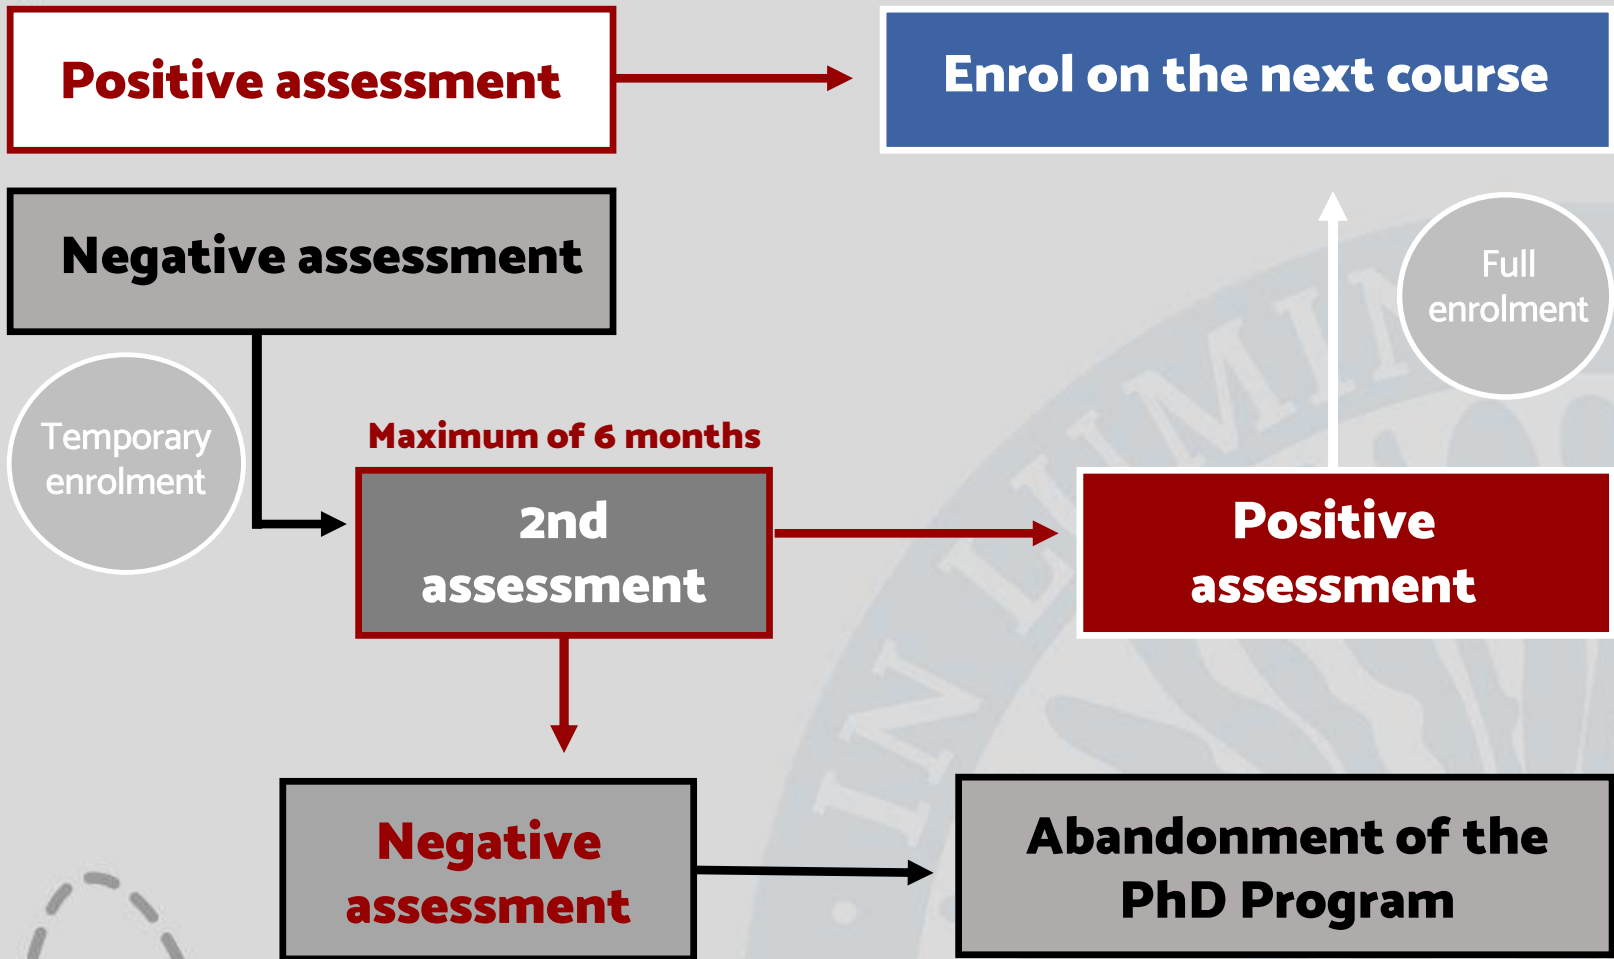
Positive assessment

Enrol on the next course

Negative assessment

Full enrolment

Temporary enrolment

Maximum of 6 months

2nd assessment

Positive assessment

Negative assessment

Abandonment of the PhD Program